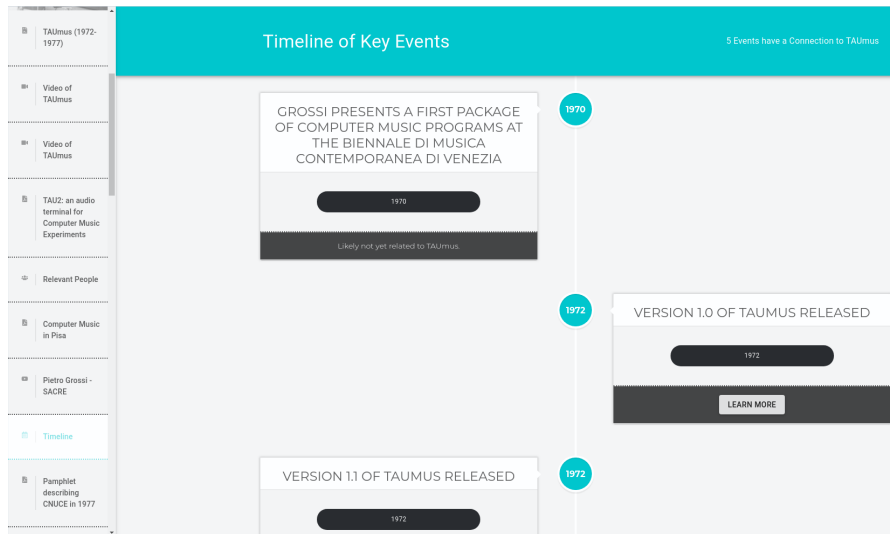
TAUmus (1972-1977)

Video of TAUmus

Video of TAUmus

TAU2: an audio terminal for Computer Music Experiments

Relevant People

Computer Music in Pisa

Pietro Grossi - SACRE

Timeline

Pamphlet describing CNUCE in 1977

Timeline of Key Events

5 Events have a Connection to TAUmus

1970

GROSSI PRESENTS A FIRST PACKAGE OF COMPUTER MUSIC PROGRAMS AT THE BIENNALE DI MUSICA CONTEMPORANEA DI VENEZIA

1970

Likely not yet related to TAUmus.

1972

VERSION 1.0 OF TAUMUS RELEASED

1972

LEARN MORE

1972

VERSION 1.1 OF TAUMUS RELEASED

1972